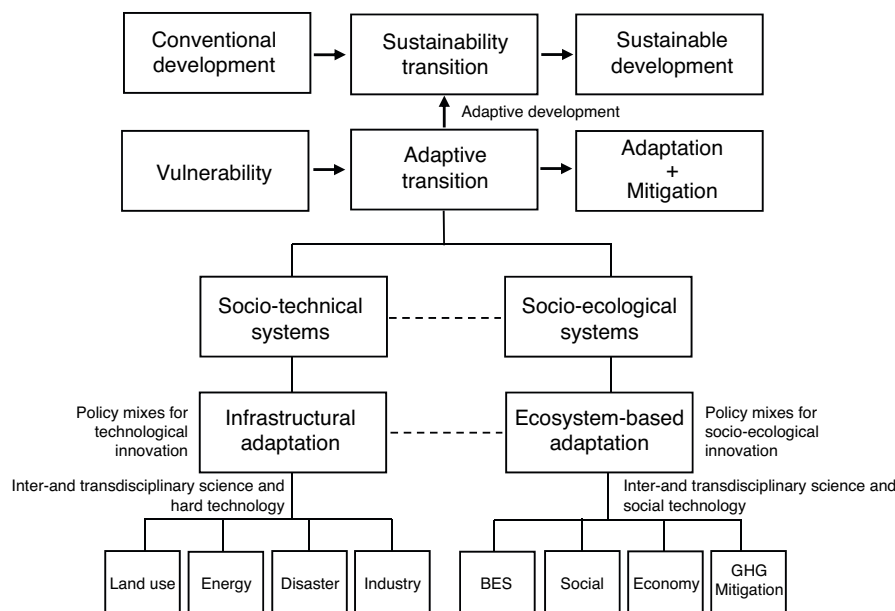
Conventional development

Sustainability transition

Sustainable development

Adaptive development

Vulnerability

Adaptive transition

Adaptation + Mitigation

Socio-technical systems

Socio-ecological systems

Policy mixes for technological innovation

Infrastructural adaptation

Ecosystem-based adaptation

Policy mixes for socio-ecological innovation

Inter-and transdisciplinary science and hard technology

Inter-and transdisciplinary science and social technology

Land use

Energy

Disaster

Industry

BES

Social

Economy

GHG Mitigation